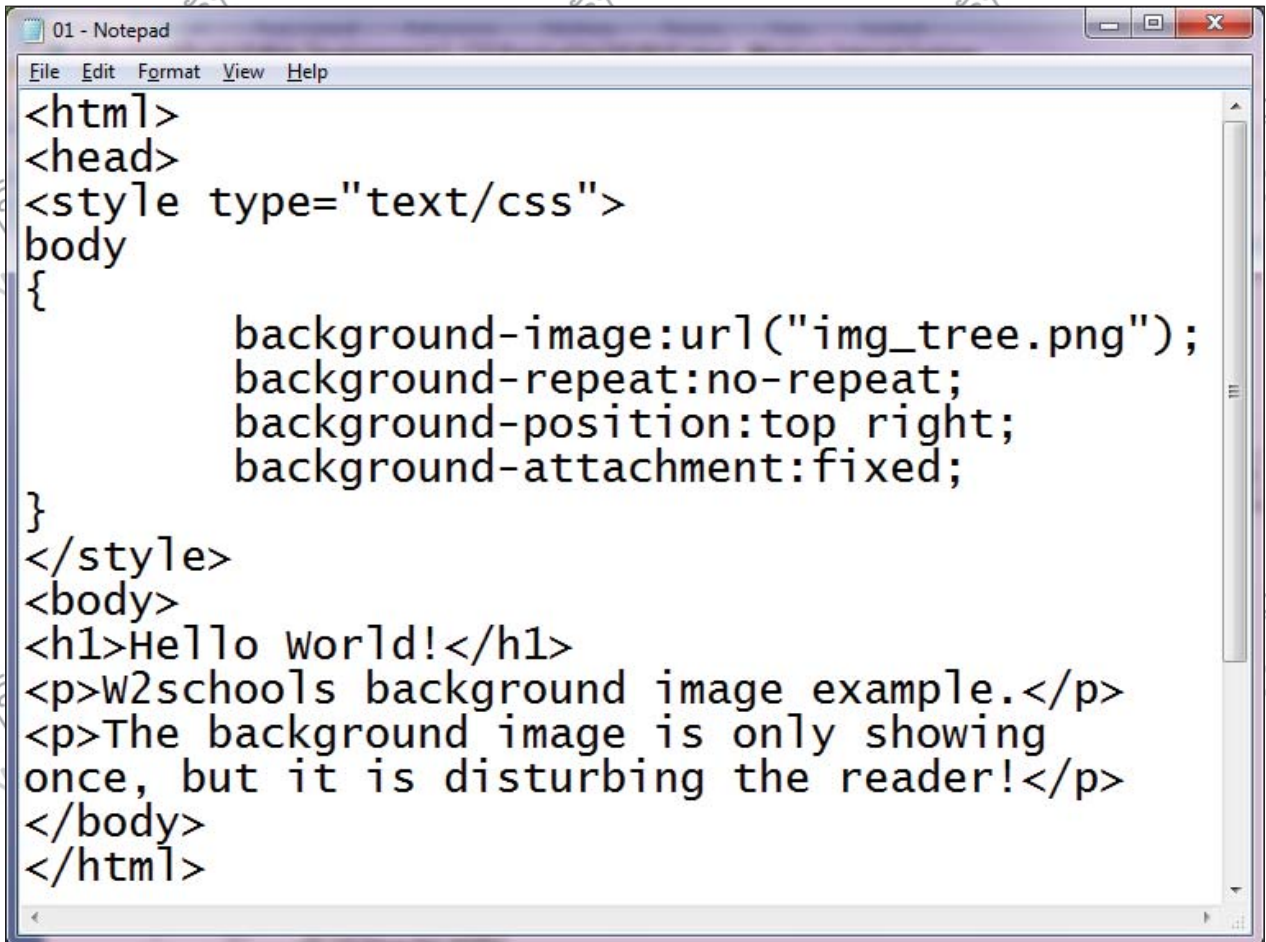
01 - Notepad
File Edit Format View Help
<html>
<head>
<style type="text/css">
body
{
background-image:url("img_tree.png");
background-repeat:no-repeat;
background-position:top right;
background-attachment:fixed;
}
</style>
<body>
<h1>Hello World!</h1>
<p>W2schools background image example.</p>
<p>The background image is only showing once, but it is disturbing the reader!</p>
</body>
</html>